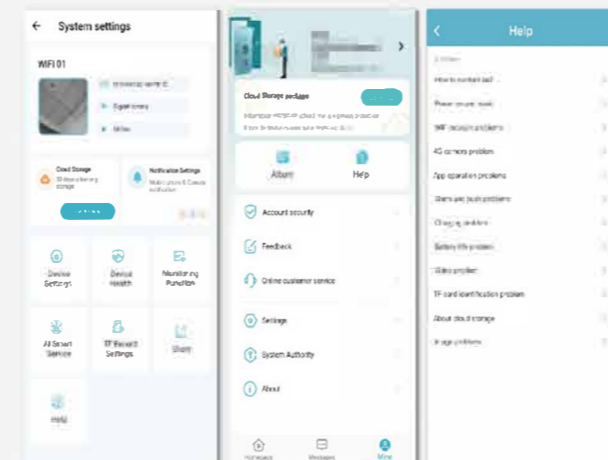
System settings

WIFI 01

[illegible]

Device time

Share

Cloud Storage

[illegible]

Notification Settings

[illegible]

Device Settings

Device Health

Monitoring Function

AI Smart Service

TF Record Settings

Share

Help

Cloud Storage package

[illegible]

Album

Help

Account security

Feedback

Online customer service

Settings

System Authority

About

Homepage

Messages

Mine

Help

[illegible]

How to contact us?

Power on problem

WiFi network problem

4G camera problem

App operation problems

Alarm and push problems

Charging problem

Battery life problem

Video problem

TF card identification problem

About cloud storage

Image problem